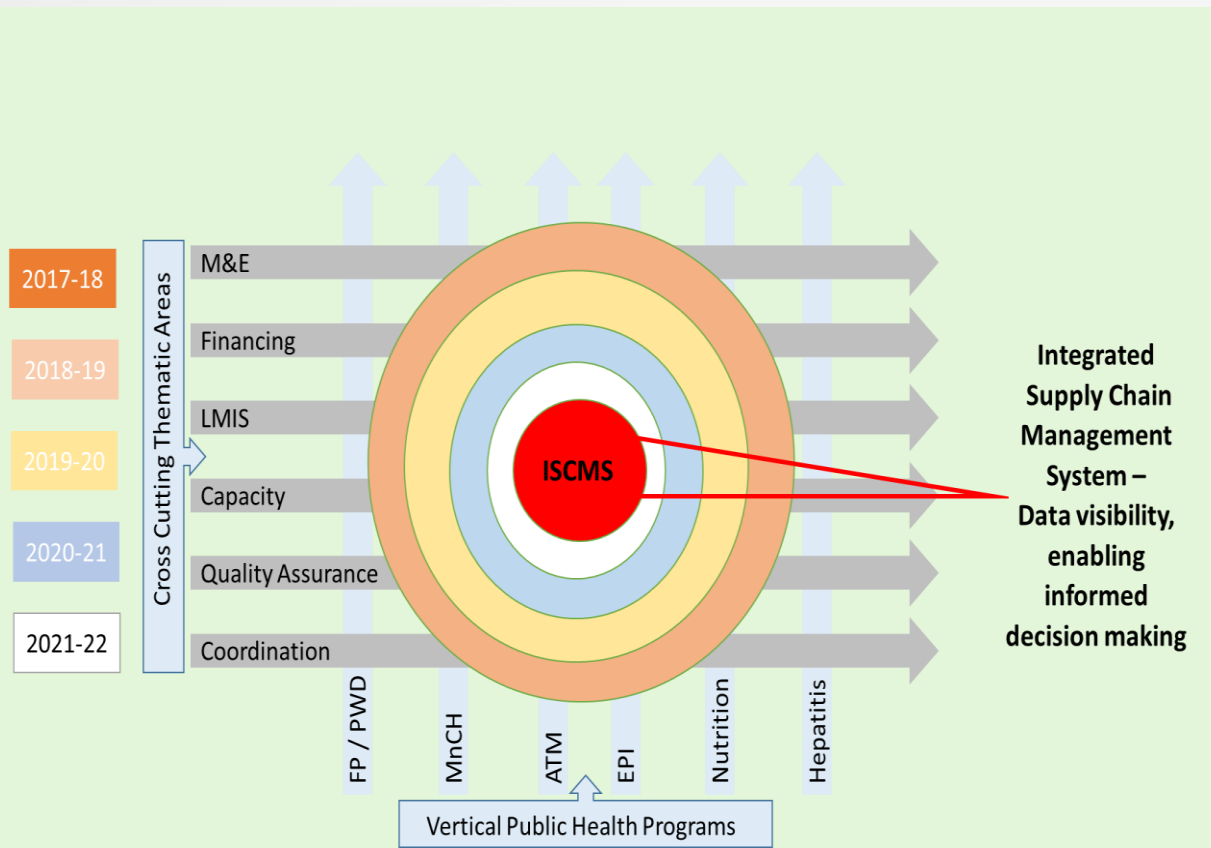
2017-18

2018-19

2019-20

2020-21

2021-22

Cross Cutting Thematic Areas

M&E

Financing

LMIS

Capacity

Quality Assurance

Coordination

ISCMS

Integrated Supply Chain Management System – Data visibility, enabling informed decision making

FP / PWD

MnCH

ATM

EPI

Nutrition

Hepatitis

Vertical Public Health Programs